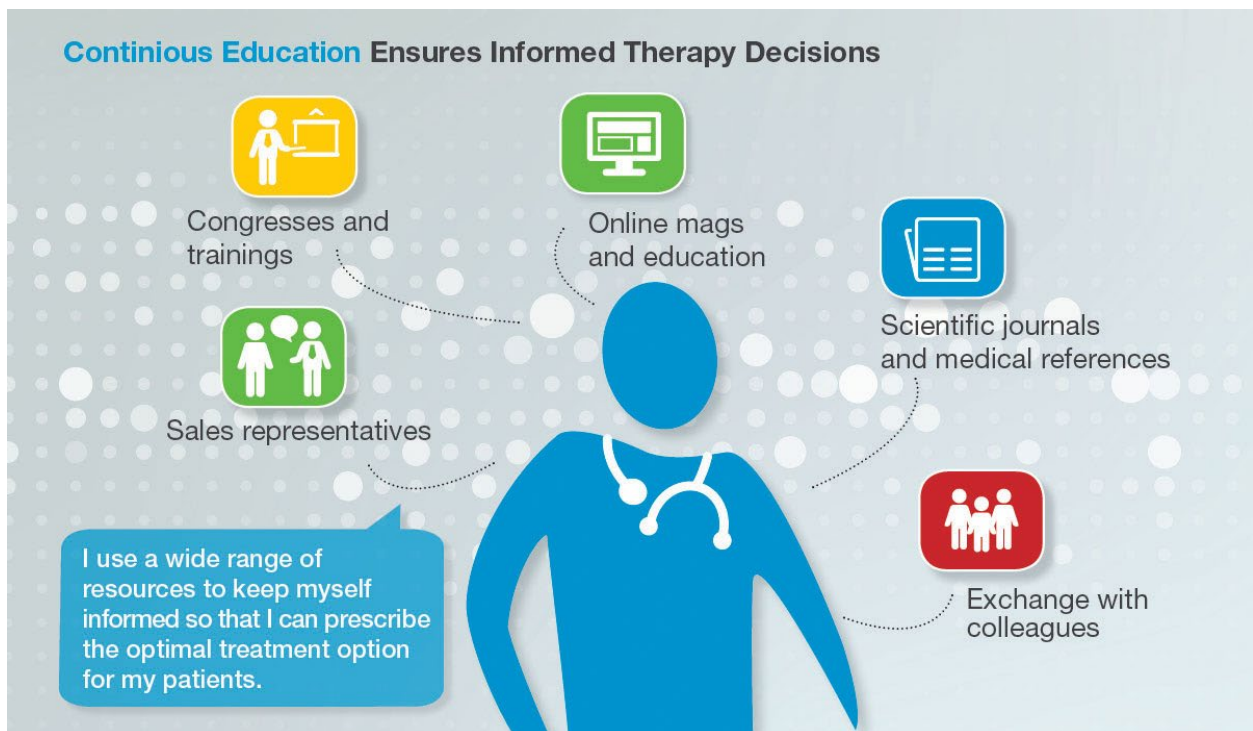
Continious Education Ensures Informed Therapy Decisions

Congresses and trainings

Online mags and education

Scientific journals and medical references

Sales representatives

Exchange with colleagues

I use a wide range of resources to keep myself informed so that I can prescribe the optimal treatment option for my patients.